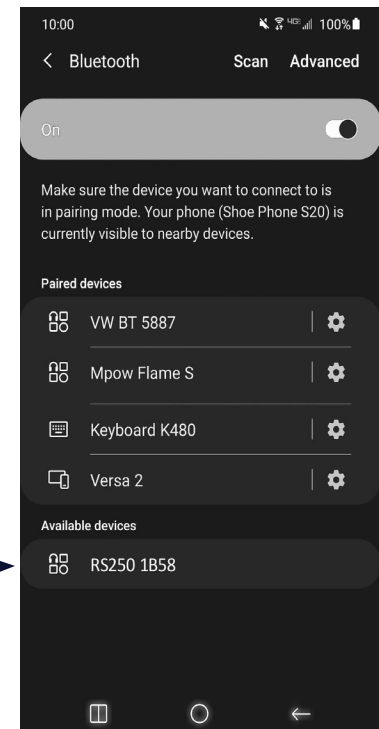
10:00
100%

< Bluetooth Scan Advanced

On

Make sure the device you want to connect to is in pairing mode. Your phone (Shoe Phone S20) is currently visible to nearby devices.

Paired devices

VW BT 5887

Mpow Flame S

Keyboard K480

Versa 2

Available devices

RS250 1B58